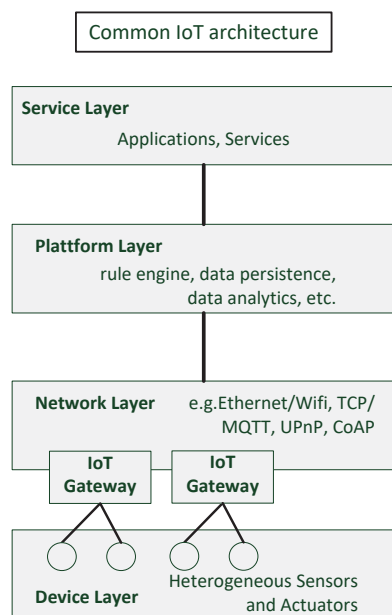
Common IoT architecture

Service Layer
Applications, Services

Plattform Layer
rule engine, data persistence, data analytics, etc.

Network Layer
e.g.Ethernet/Wifi, TCP/ MQTT, UPnP, CoAP

IoT Gateway

IoT Gateway

Device Layer

Heterogeneous Sensors and Actuators